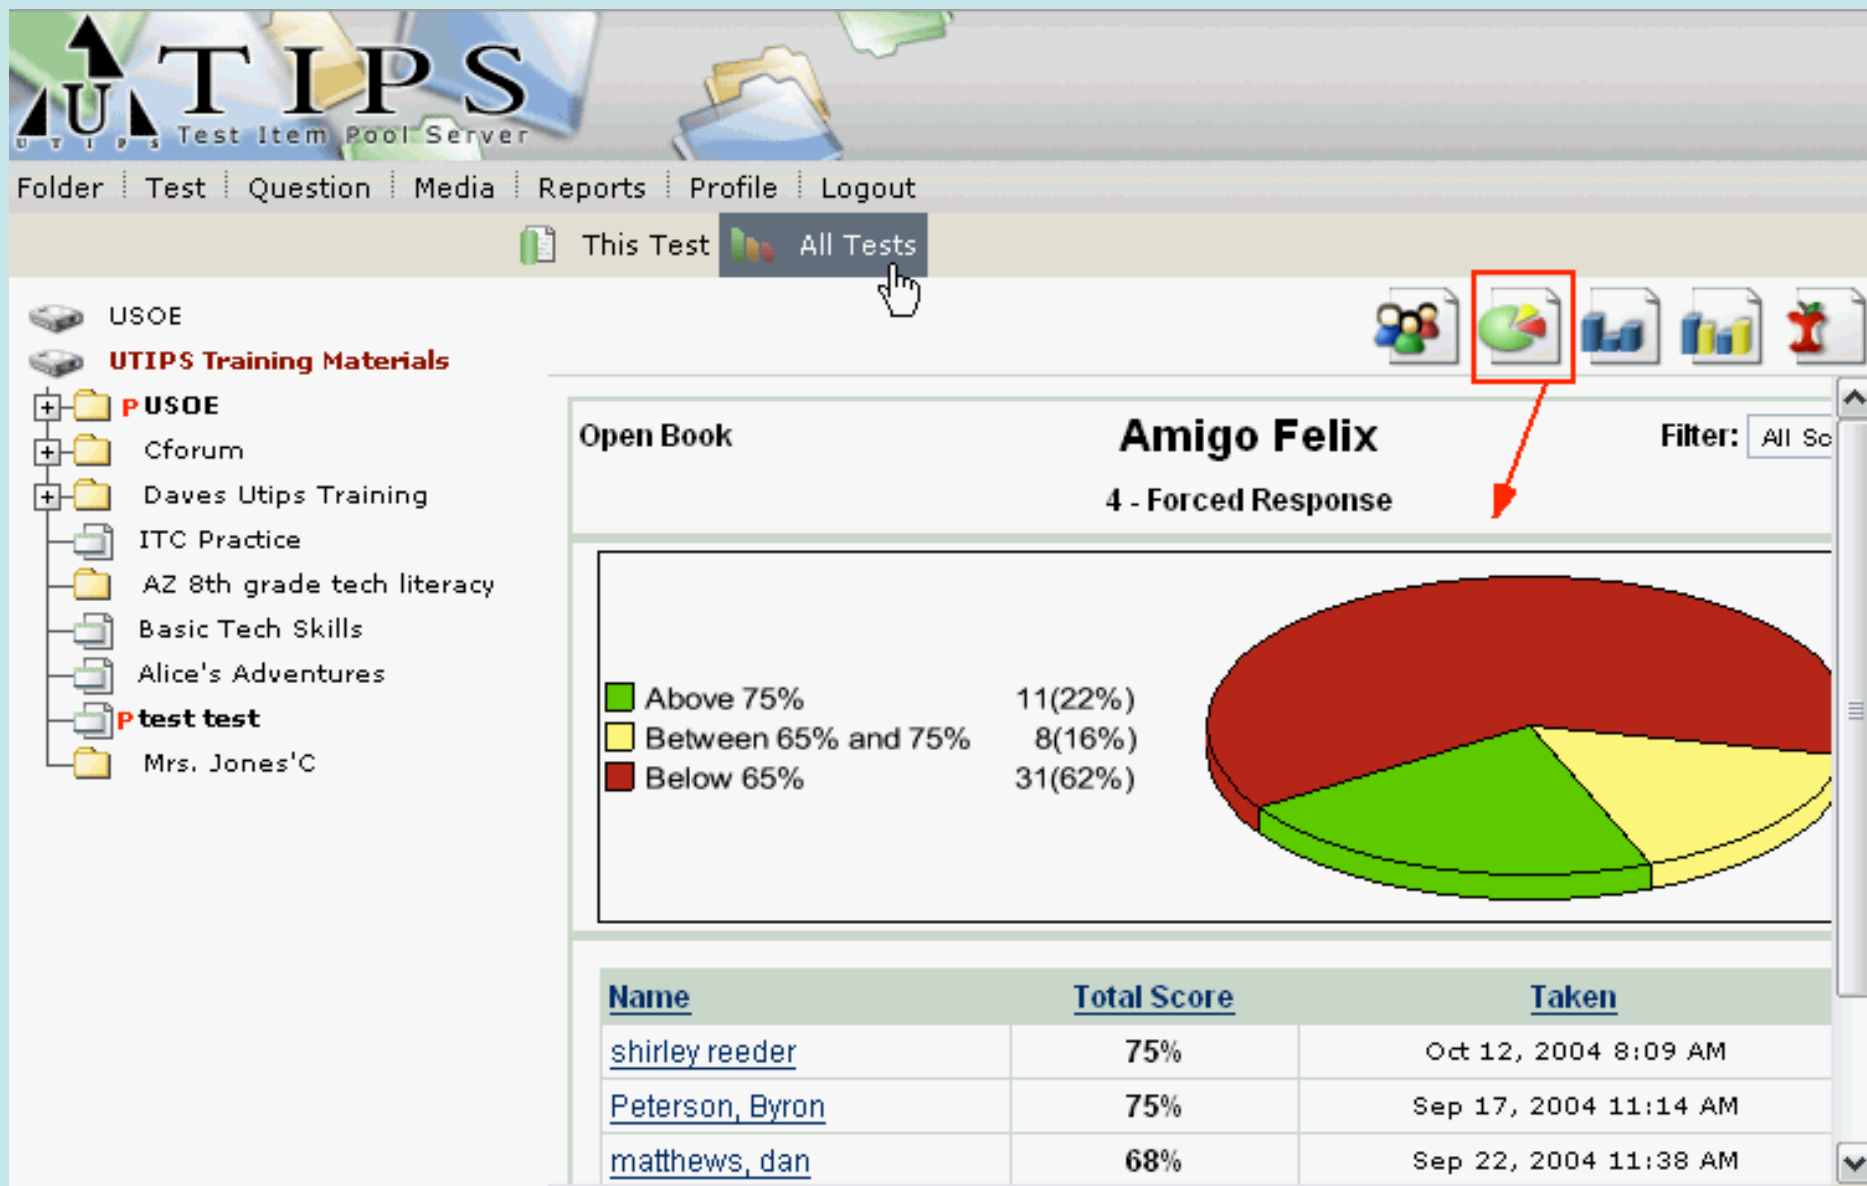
U T I P S

UTIPS Test Item Pool Server

Folder | Test | Question | Media | Reports | Profile | Logout

This Test All Tests

USOE
UTIPS Training Materials
P USOE
Cforum
Daves Utips Training
ITC Practice
AZ 8th grade tech literacy
Basic Tech Skills
Alice's Adventures
P test test
Mrs. Jones'C

Open Book

Amigo Felix

4 - Forced Response

Filter: All Sc

Above 75% 11(22%)
Between 65% and 75% 8(16%)
Below 65% 31(62%)

| Name | Total Score | Taken |
|---|---|---|
| shirley reeder | 75% | Oct 12, 2004 8:09 AM |
| Peterson, Byron | 75% | Sep 17, 2004 11:14 AM |
| matthews, dan | 68% | Sep 22, 2004 11:38 AM |